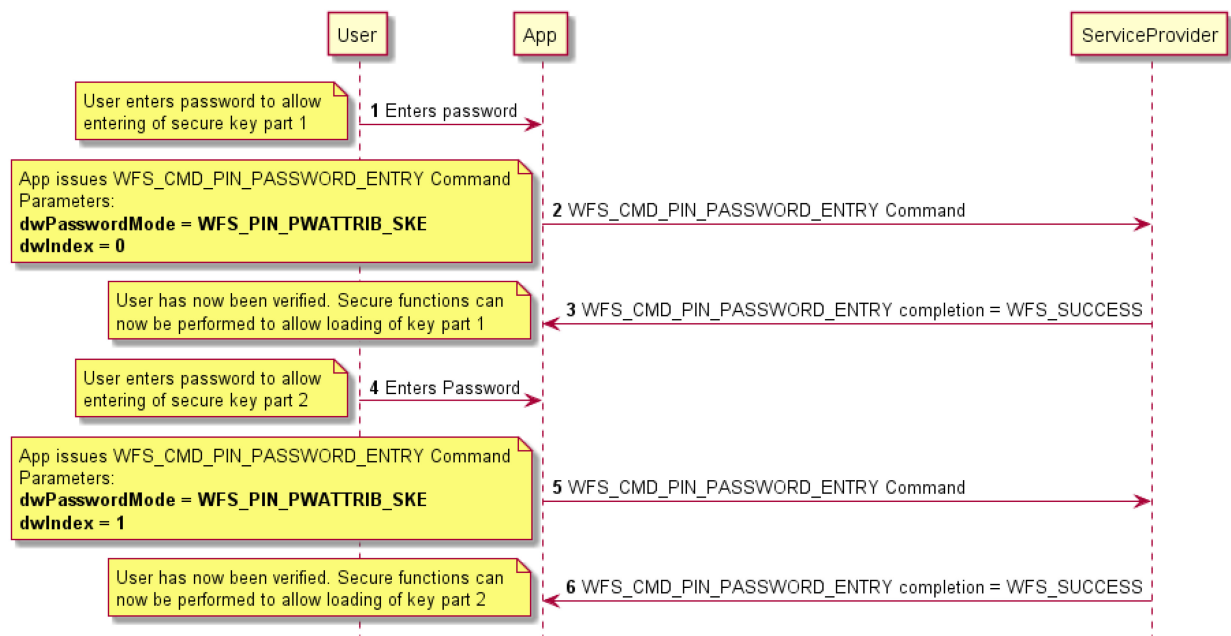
User

App

ServiceProvider

User enters password to allow entering of secure key part 1

**1** Enters password

App issues WFS_CMD_PIN_PASSWORD_ENTRY Command
Parameters:
**dwPasswordMode = WFS_PIN_PWATTRIB_SKE**
**dwIndex = 0**

**2** WFS_CMD_PIN_PASSWORD_ENTRY Command

User has now been verified. Secure functions can now be performed to allow loading of key part 1

**3** WFS_CMD_PIN_PASSWORD_ENTRY completion = WFS_SUCCESS

User enters password to allow entering of secure key part 2

**4** Enters Password

App issues WFS_CMD_PIN_PASSWORD_ENTRY Command
Parameters:
**dwPasswordMode = WFS_PIN_PWATTRIB_SKE**
**dwIndex = 1**

**5** WFS_CMD_PIN_PASSWORD_ENTRY Command

User has now been verified. Secure functions can now be performed to allow loading of key part 2

**6** WFS_CMD_PIN_PASSWORD_ENTRY completion = WFS_SUCCESS